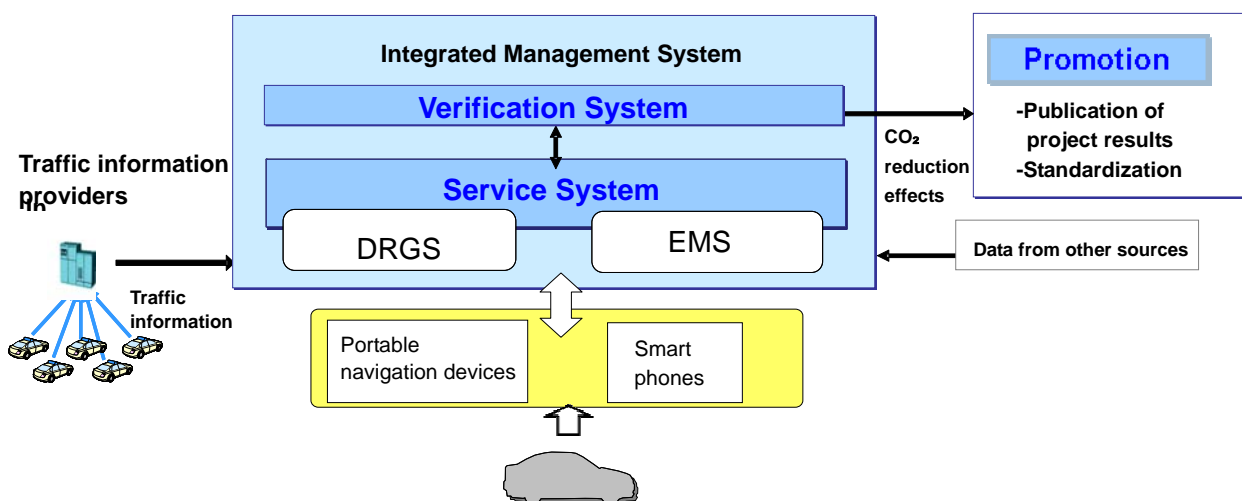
Integrated Management System

Verification System

Service System

DRGS

EMS

Promotion

-Publication of project results
-Standardization

$CO_2$ reduction effects

Data from other sources

Traffic information providers

Traffic information

Portable navigation devices

Smart phones